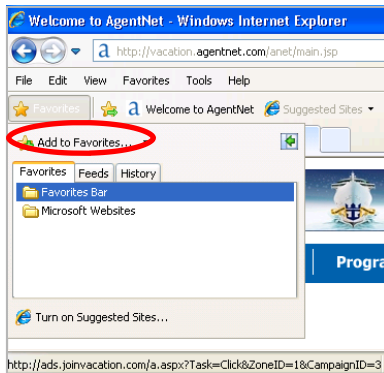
Welcome to AgentNet - Windows Internet Explorer

http://vacation.agentnet.com/anet/main.jsp

File Edit View Favorites Tools Help

Favorites

Welcome to AgentNet

Suggested Sites

Add to Favorites...

Favorites Feeds History

Favorites Bar

Microsoft Websites

Progra

Turn on Suggested Sites...

http://ads.joinvacation.com/a.aspx?Task=Click&ZoneID=1&CampaignID=3